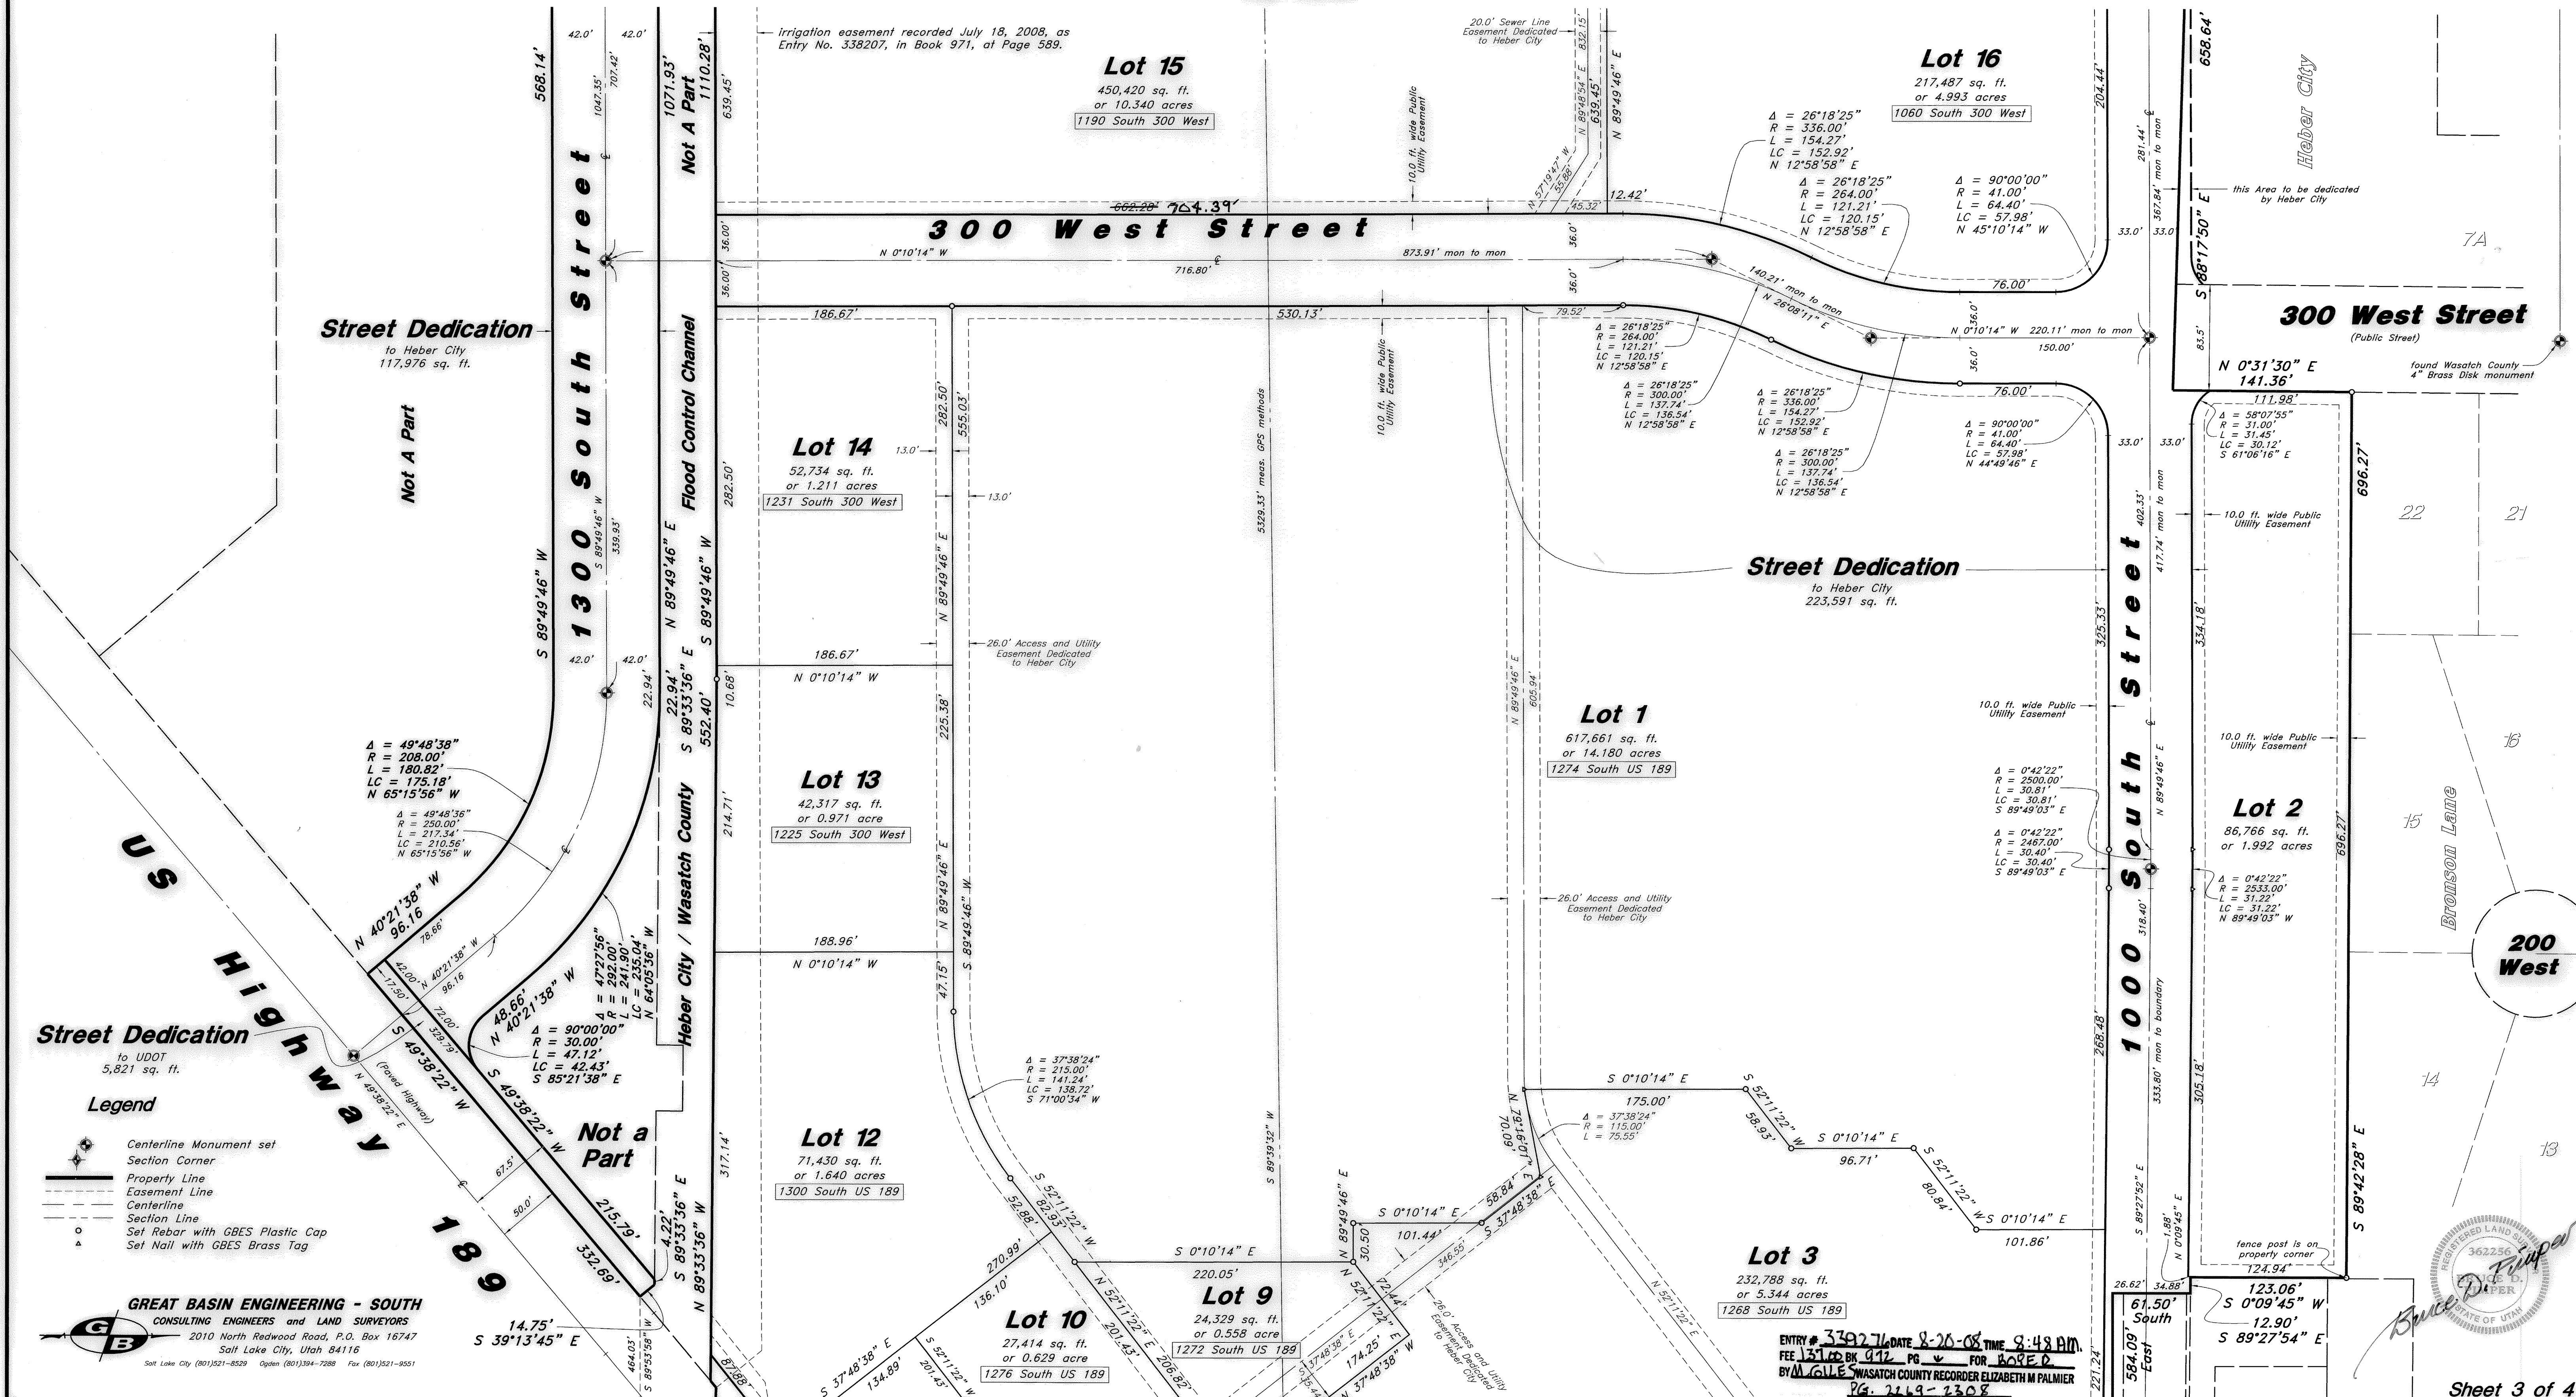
irrigation easement recorded July 18, 2008, as Entry No. 338207, in Book 971, at Page 589.

Lot 15
450,420 sq. ft.
or 10.340 acres
1190 South 300 West

20.0' Sewer Line Easement Dedicated to Heber City

Lot 16
217,487 sq. ft.
or 4.993 acres
1060 South 300 West

Heber City

568.14'
42.0'
42.0'
1047.35'
707.42'
1071.93'
1110.28'
639.45'
Not A Part

832.15
639.45'
N 89°49'46" E
N 57°19'47" W
55.86'
N 89°48'54" E
204.44'
281.44' mon to mon
658.64'
367.84' mon to mon
S 88°17'50" E
this Area to be dedicated by Heber City

10.0 ft. wide Public Utility Easement

Δ = 26°18'25"
R = 336.00'
L = 154.27'
LC = 152.92'
N 12°58'58" E

Δ = 26°18'25"
R = 264.00'
L = 121.21'
LC = 120.15'
N 12°58'58" E

Δ = 90°00'00"
R = 41.00'
L = 64.40'
LC = 57.98'
N 45°10'14" W

12.42'
45.32'
662.29' 704.39'
300 West Street
36.00'
36.0'
36.0'
33.0'
33.0'
N 0°10'14" W
716.80'
873.91' mon to mon
76.00'
7A
140.21' mon to mon
N 26°08'11" E
36.00'
36.0'
186.67'
530.13'
79.52'
N 0°10'14" W 220.11' mon to mon
150.00'
83.5'
300 West Street
(Public Street)
N 0°31'30" E
141.36'
found Wasatch County 4" Brass Disk monument

Street Dedication
to Heber City
117,976 sq. ft.

1300 South Street

Flood Control Channel

Not A Part

Δ = 26°18'25"
R = 264.00'
L = 121.21'
LC = 120.15'
N 12°58'58" E

Δ = 26°18'25"
R = 300.00'
L = 137.74'
LC = 136.54'
N 12°58'58" E

Δ = 26°18'25"
R = 336.00'
L = 154.27'
LC = 152.92'
N 12°58'58" E

Δ = 26°18'25"
R = 300.00'
L = 137.74'
LC = 136.54'
N 12°58'58" E

36.0'
76.00'
Δ = 90°00'00"
R = 41.00'
L = 64.40'
LC = 57.98'
N 44°49'46" E
33.0'
33.0'
111.98'
Δ = 58°07'55"
R = 31.00'
L = 31.45'
LC = 30.12'
S 61°06'16" E
696.27'

282.50'
555.03'
13.0'
13.0'
10.0 ft. wide Public Utility Easement
5329.33' meas. GPS methods

Lot 14
52,734 sq. ft.
or 1.211 acres
1231 South 300 West

282.50'
S 89°49'46" W
339.93'
N 89°49'46" E
S 89°49'46" W
N 89°49'46" E

Street Dedication
to Heber City
223,591 sq. ft.

402.33'
417.74' mon to mon
325.33'
334.18'
10.0 ft. wide Public Utility Easement
22
21

42.0'
42.0'
186.67'
N 0°10'14" W
26.0' Access and Utility Easement Dedicated to Heber City
22.94'
22.94'
S 89°33'36" E
552.40'
10.68'
225.38'
N 89°49'46" E
605.94'

Lot 1
617,661 sq. ft.
or 14.180 acres
1274 South US 189

10.0 ft. wide Public Utility Easement
10.0 ft. wide Public Utility Easement
1000 South Street
16

Δ = 49°48'38"
R = 208.00'
L = 180.82'
LC = 175.18'
N 65°15'56" W

Δ = 49°48'36"
R = 250.00'
L = 217.34'
LC = 210.56'
N 65°15'56" W

Lot 13
42,317 sq. ft.
or 0.971 acre
1225 South 300 West

214.71'
Heber City / Wasatch County

Δ = 0°42'22"
R = 2500.00'
L = 30.81'
LC = 30.81'
S 89°49'03" E

Δ = 0°42'22"
R = 2467.00'
L = 30.40'
LC = 30.40'
S 89°49'03" E

N 89°49'46" E

Lot 2
86,766 sq. ft.
or 1.992 acres
696.27'
15
Bronson Lane

Δ = 0°42'22"
R = 2533.00'
L = 31.22'
LC = 31.22'
N 89°49'03" W

US Highway 189

N 40°21'38" W
96.16
78.66'
42.00'
17.50'
N 40°21'38" W
96.16
Δ = 47°27'56"
R = 292.00'
L = 241.90'
LC = 235.04'
N 64°05'36" E
188.96'
N 0°10'14" W
47.15'
N 89°49'46" E
S 89°49'46" W
26.0' Access and Utility Easement Dedicated to Heber City
318.40'
200 West

Street Dedication
to UDOT
5,821 sq. ft.

72.00'
329.79'
S 49°38'22" W
48.66'
N 40°21'38" W
Δ = 90°00'00"
R = 30.00'
L = 47.12'
LC = 42.43'
S 85°21'38" E
(Paved Highway)
N 49°38'22" E

Δ = 37°38'24"
R = 215.00'
L = 141.24'
LC = 138.72'
S 71°00'34" W

268.48'
333.80' mon to boundary
305.18'
14

S 0°10'14" E
175.00'
S 52°11'22" W
58.93'
S 0°10'14" E
96.71'
S 52°11'22" W
80.84'
S 0°10'14" E
101.86'

Δ = 37°38'24"
R = 115.00'
L = 75.55'
70.09'
N 79°19'07" E

Legend
Centerline Monument set
Section Corner
Property Line
Easement Line
Centerline
Section Line
Set Rebar with GBES Plastic Cap
Set Nail with GBES Brass Tag

S 49°38'22" W
Not a Part
67.5'
50.0'
215.79'
332.69'
4.22'
S 89°33'36" E
N 89°33'36" W
317.14'

Lot 12
71,430 sq. ft.
or 1.640 acres
1300 South US 189

S 52°11'22" W
52.88'
82.93'
S 0°10'14" E
220.05'
N 89°49'46" E
30.50
S 0°10'14" E
101.44'
58.84'
S 37°48'38" E
N 52°11'22" E
N 89°39'32" W
S 89°27'52" E
1.88'
N 0°09'45" E
fence post is on property corner
124.94'
S 89°42'28" E
13

Lot 3
232,788 sq. ft.
or 5.344 acres
1268 South US 189

N 52°11'22" E

270.99'
136.10'

Lot 10
27,414 sq. ft.
or 0.629 acre
1276 South US 189

N 52°11'22" E
201.43'
206.82'

Lot 9
24,329 sq. ft.
or 0.558 acre
1272 South US 189

172.44'
346.55'
26.0' Access and Utility Easement Dedicated to Heber City
174.25'
N 37°48'38" W
37°48'38" E

GREAT BASIN ENGINEERING - SOUTH
CONSULTING ENGINEERS and LAND SURVEYORS
2010 North Redwood Road, P.O. Box 16747
Salt Lake City, Utah 84116
Salt Lake City (801)521-8529 Ogden (801)394-7288 Fax (801)521-9551

14.75'
S 39°13'45" E
464.03'
S 89°53'58" W
87.88'
S 37°48'38" E
134.89'
S 52°11'22" W
201.43'

ENTRY # 339276 DATE 8-20-08 TIME 8:48 AM.
FEE 137.00 BK 972 PG ___ FOR BOREN
BY M.COLLES WASATCH COUNTY RECORDER ELIZABETH M PALMIER
PG. 2269-2308

26.62'
34.88'
61.50' South
584.09' East
221.24'
123.06'
S 0°09'45" W
12.90'
S 89°27'54" E

REGISTERED LAND SURVEYOR
362256
BRUCE D. PIPER
STATE OF UTAH
Bruce D. Piper

Sheet 3 of 4